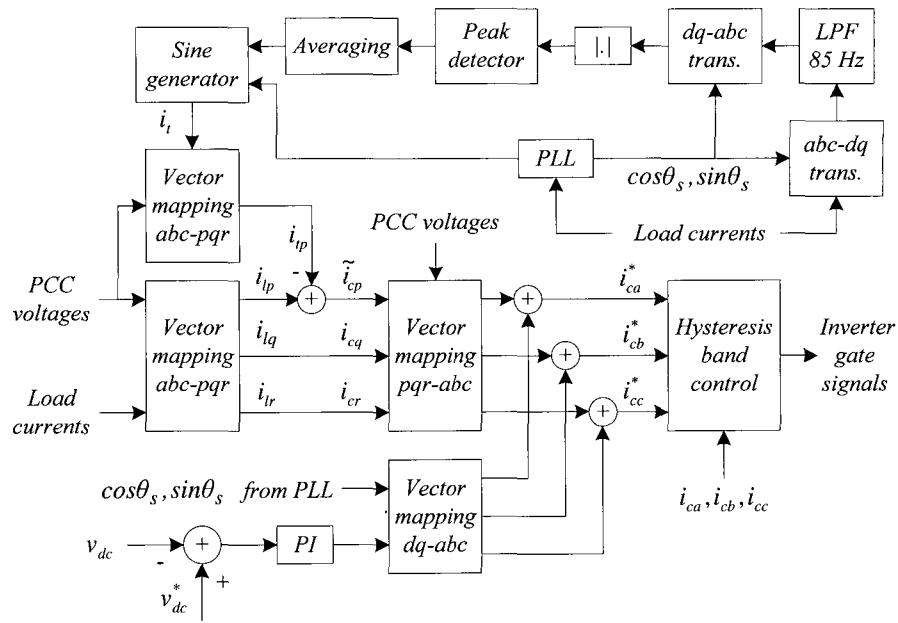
Sine generator

Averaging

Peak detector

|.|

dq-abc trans.

LPF 85 Hz

$i_t$

Vector mapping abc-pqr

PLL

$cos\theta_s, sin\theta_s$

abc-dq trans.

PCC voltages

Load currents

$i_{tp}$

-

PCC voltages

$i_{lp}$

$\tilde{i}_{cp}$

$i^*_{ca}$

Vector mapping abc-pqr

$i_{lq}$

$i_{cq}$

Vector mapping pqr-abc

$i^*_{cb}$

Hysteresis band control

Inverter gate signals

Load currents

$i_{lr}$

$i_{cr}$

$i^*_{cc}$

$cos\theta_s, sin\theta_s$ from PLL

Vector mapping dq-abc

$i_{ca}, i_{cb}, i_{cc}$

$v_{dc}$

-

PI

$v^*_{dc}$

+